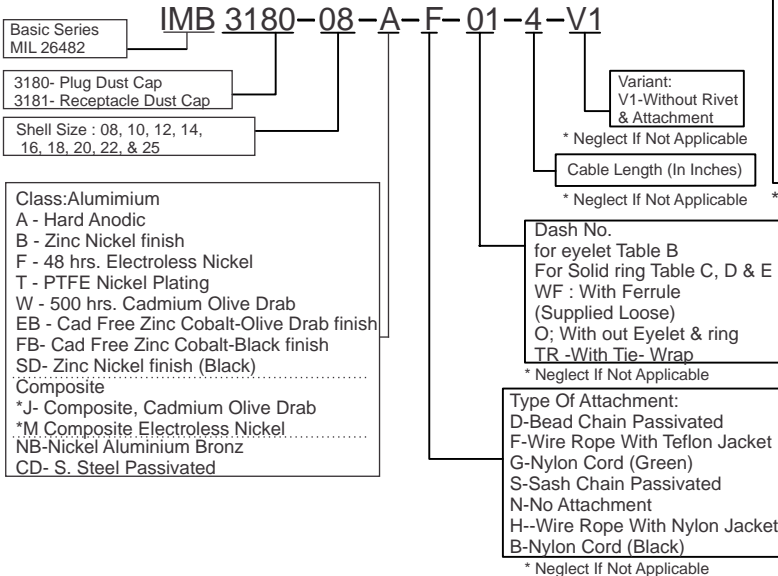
IMB 3180–08–A–F–01–4–V1

Basic Series
MIL 26482

3180- Plug Dust Cap
3181- Receptacle Dust Cap

Shell Size : 08, 10, 12, 14, 16, 18, 20, 22, & 25

Class:Alumimium
A - Hard Anodic
B - Zinc Nickel finish
F - 48 hrs. Electroless Nickel
T - PTFE Nickel Plating
W - 500 hrs. Cadmium Olive Drab
EB - Cad Free Zinc Cobalt-Olive Drab finish
FB- Cad Free Zinc Cobalt-Black finish
SD- Zinc Nickel finish (Black)
Composite
*J- Composite, Cadmium Olive Drab
*M Composite Electroless Nickel
NB-Nickel Aluminium Bronz
CD- S. Steel Passivated

Variant:
V1-Without Rivet & Attachment
* Neglect If Not Applicable

Cable Length (In Inches)
* Neglect If Not Applicable

*

Dash No.
for eyelet Table B
For Solid ring Table C, D & E
WF : With Ferrule (Supplied Loose)
O; With out Eyelet & ring
TR -With Tie- Wrap
* Neglect If Not Applicable

Type Of Attachment:
D-Bead Chain Passivated
F-Wire Rope With Teflon Jacket
G-Nylon Cord (Green)
S-Sash Chain Passivated
N-No Attachment
H--Wire Rope With Nylon Jacket
B-Nylon Cord (Black)
* Neglect If Not Applicable